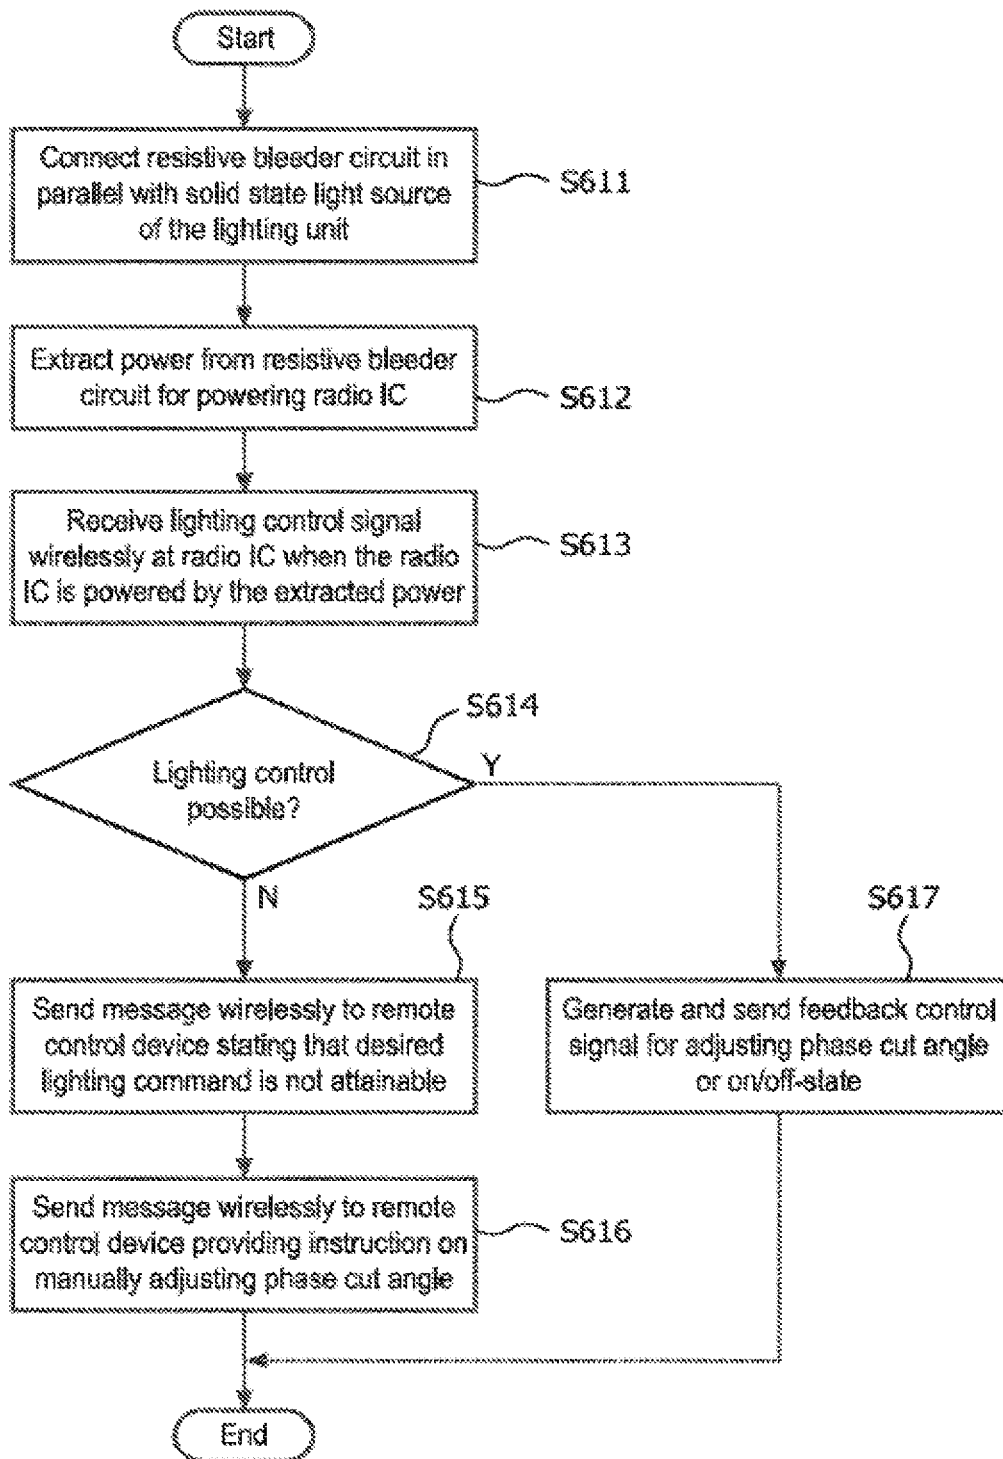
Start

Connect resistive bleeder circuit in parallel with solid state light source of the lighting unit

S611

Extract power from resistive bleeder circuit for powering radio IC

S612

Receive lighting control signal wirelessly at radio IC when the radio IC is powered by the extracted power

S613

S614

Lighting control possible?

Y

N

S615

S617

Send message wirelessly to remote control device stating that desired lighting command is not attainable

Generate and send feedback control signal for adjusting phase cut angle or on/off-state

Send message wirelessly to remote control device providing instruction on manually adjusting phase cut angle

S616

End